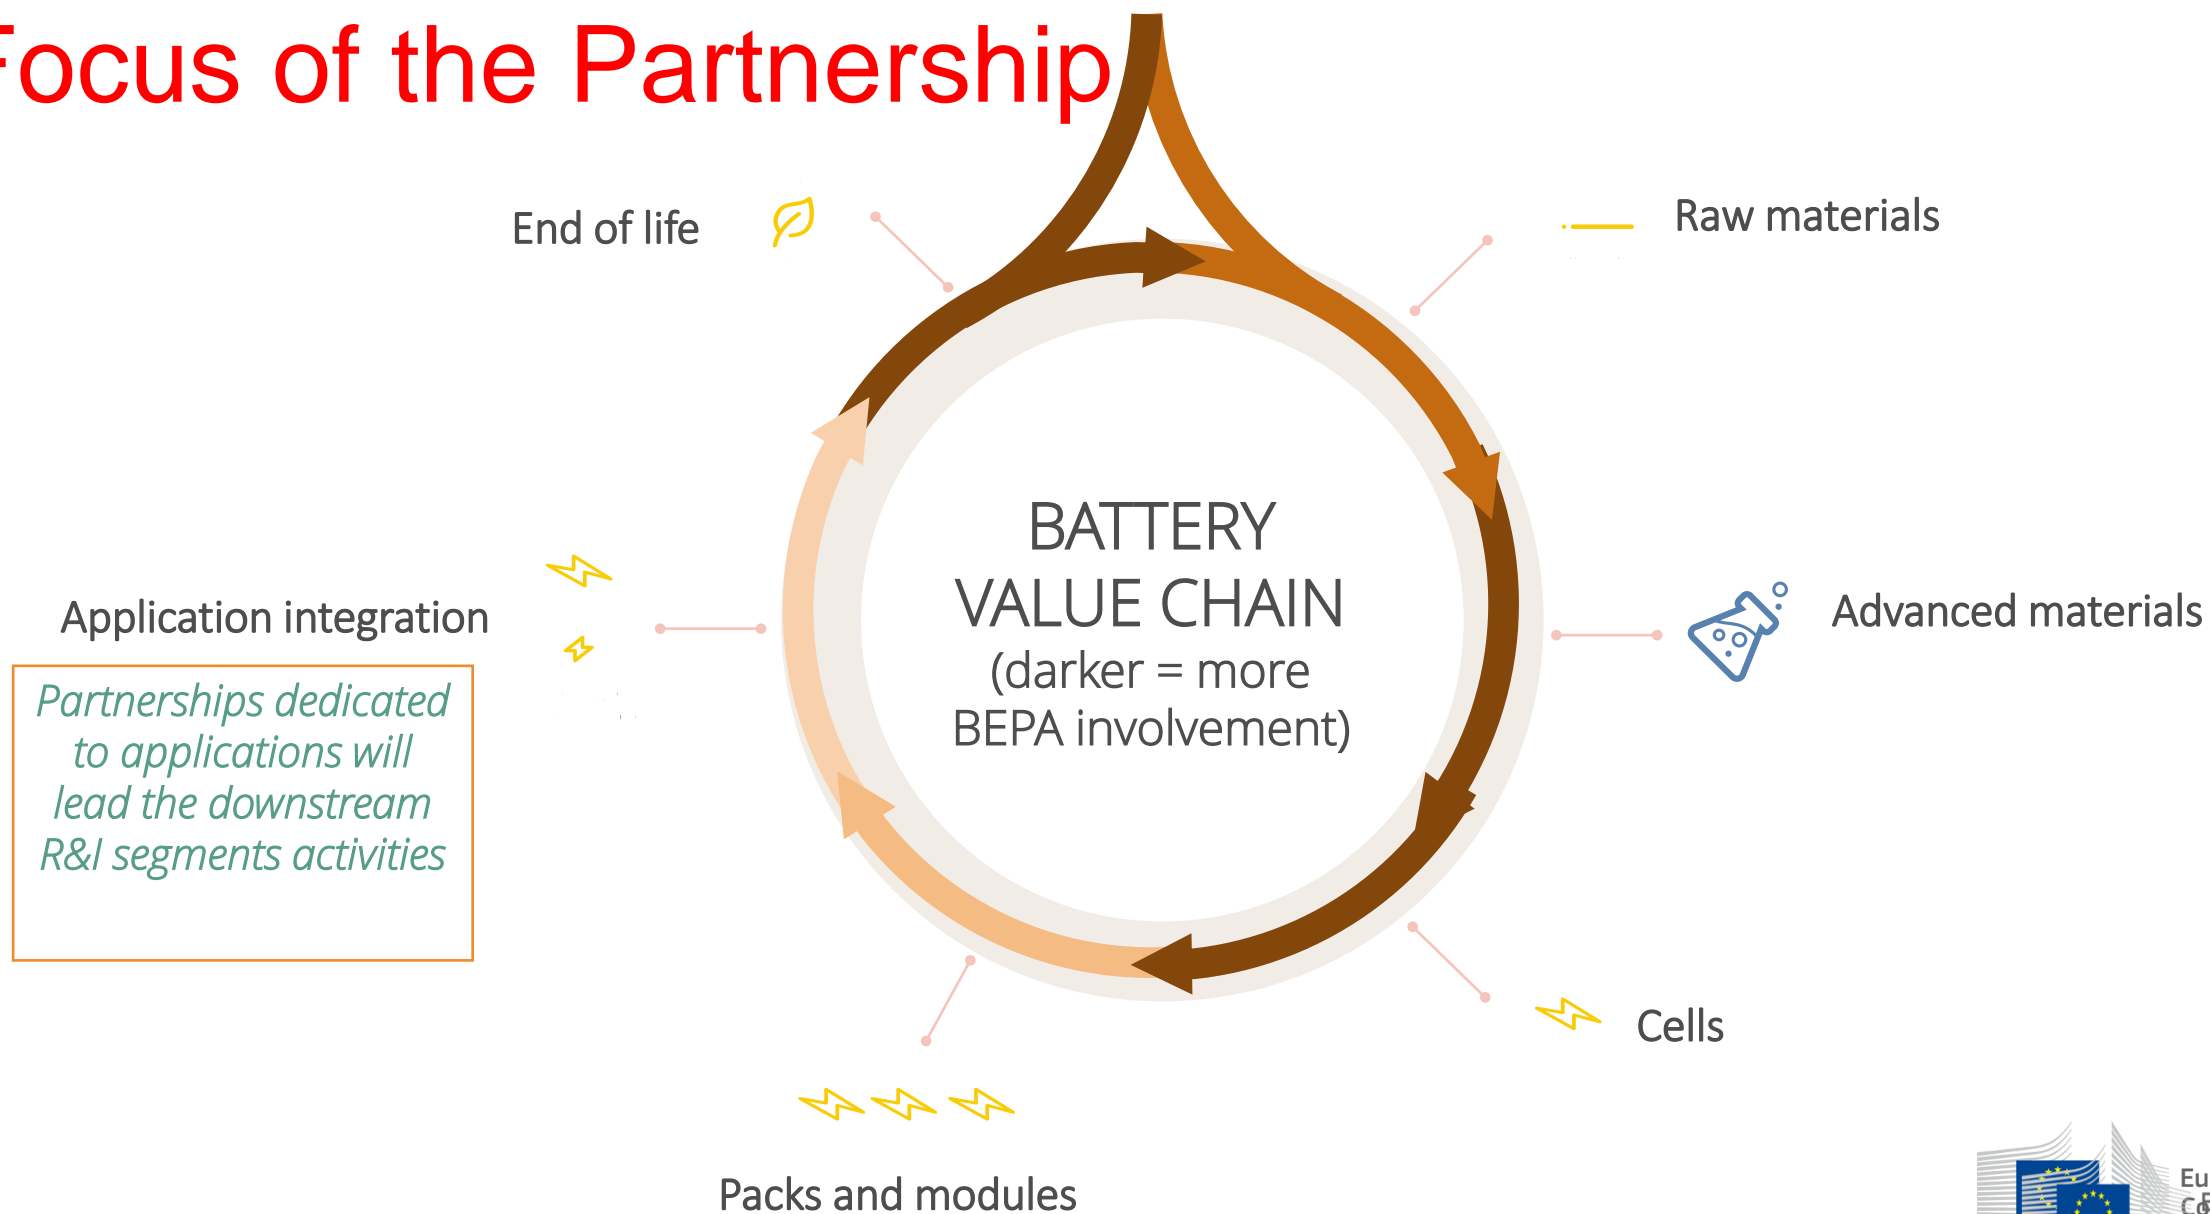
Focus of the Partnership

End of life

Raw materials

BATTERY VALUE CHAIN (darker = more BEPA involvement)

Application integration

Partnerships dedicated to applications will lead the downstream R&I segments activities

Advanced materials

Cells

Packs and modules

Eu
C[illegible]